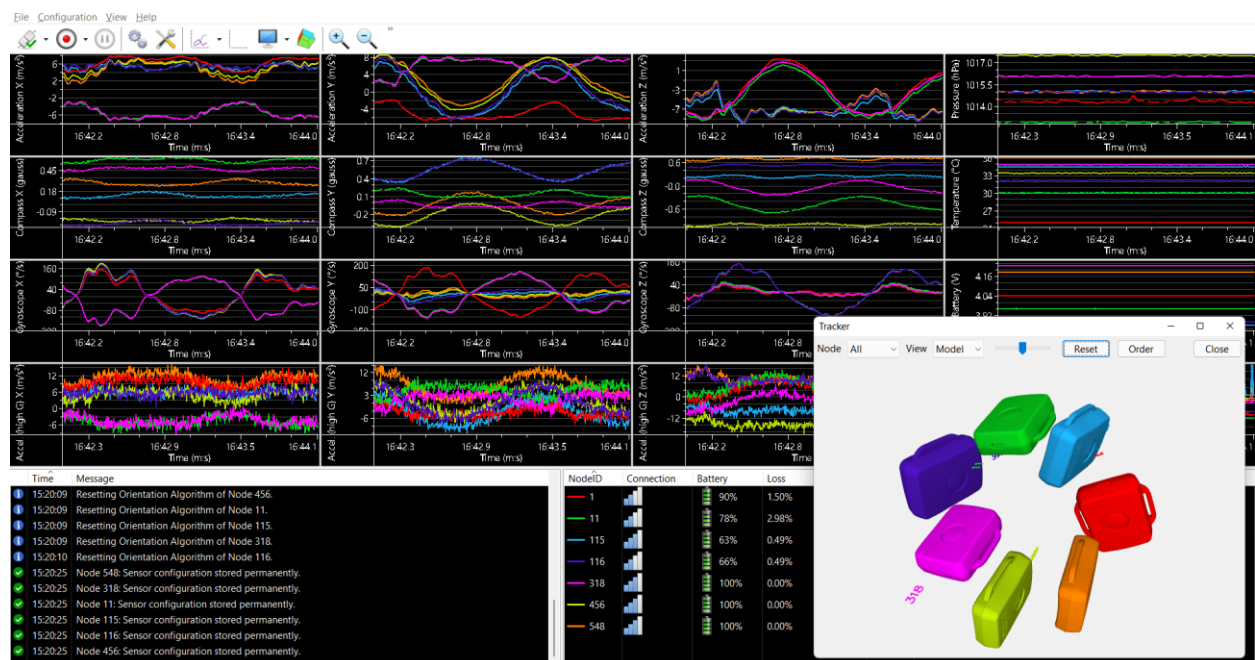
File Configuration View Help

Acceleration X (m/s²) 6 2 -2 -6 16:42.2 16:42.8 16:43.4 16:44.0 Time (m:s)

Acceleration Y (m/s²) 8 4 0 -4 16:42.2 16:42.8 16:43.4 16:44.0 Time (m:s)

Acceleration Z (m/s²) 1 -3 -7 16:42.2 16:42.8 16:43.4 16:44.0 Time (m:s)

Pressure (hPa) 1017.0 1015.0 1014.0 16:42.3 16:42.9 16:43.5 16:44.1 Time (m:s)

Compass X (gauss) 0.45 0.18 -0.09 16:42.2 16:42.8 16:43.4 16:44.0 Time (m:s)

Compass Y (gauss) 0.7 0.4 0.1 -0.2 16:42.2 16:42.8 16:43.4 16:44.0 Time (m:s)

Compass Z (gauss) 0.6 0.2 -0.0 -0.6 16:42.2 16:42.8 16:43.4 16:44.0 Time (m:s)

Temperature (°C) 36 33 30 27 16:42.2 16:42.8 16:43.4 16:44.0 Time (m:s)

Gyroscope X (°/s) 160 40 -80 16:42.2 16:42.8 16:43.4 16:44.0 Time (m:s)

Gyroscope Y (°/s) 200 50 -100 16:42.2 16:42.8 16:43.4 16:44.0 Time (m:s)

Gyroscope Z (°/s) 160 40 -80 16:42.2 16:42.8 Time (m:s)

Battery (V) 4.16 4.04 3.92

Accel (high G) X (m/s²) 12 6 0 -6 16:42.3 16:42.9 16:43.5 16:44.1 Time (m:s)

Accel (high G) Y (m/s²) 12 3 -6 16:42.3 16:42.9 16:43.5 16:44.1 Time (m:s)

Accel (high G) Z (m/s²) 12 0 -12 16:42.3 16:42.9 Time (m:s)

Tracker
Node All View Model Reset Order Close
318

| Time | Message |
|---|---|
| 15:20:09 | Resetting Orientation Algorithm of Node 456. |
| 15:20:09 | Resetting Orientation Algorithm of Node 11. |
| 15:20:09 | Resetting Orientation Algorithm of Node 115. |
| 15:20:09 | Resetting Orientation Algorithm of Node 318. |
| 15:20:10 | Resetting Orientation Algorithm of Node 116. |
| 15:20:25 | Node 548: Sensor configuration stored permanently. |
| 15:20:25 | Node 318: Sensor configuration stored permanently. |
| 15:20:25 | Node 11: Sensor configuration stored permanently. |
| 15:20:25 | Node 115: Sensor configuration stored permanently. |
| 15:20:25 | Node 116: Sensor configuration stored permanently. |
| 15:20:25 | Node 456: Sensor configuration stored permanently. |

| NodeID | Connection | Battery | Loss |
|---|---|---|---|
| 1 | | 90% | 1.50% |
| 11 | | 78% | 2.98% |
| 115 | | 63% | 0.49% |
| 116 | | 66% | 0.49% |
| 318 | | 100% | 0.00% |
| 456 | | 100% | 0.00% |
| 548 | | 100% | 0.00% |